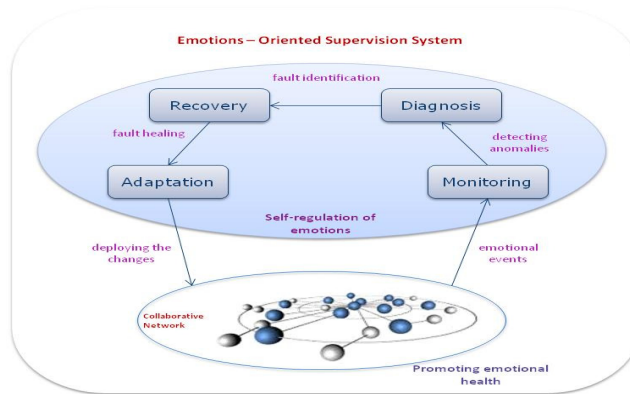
Emotions – Oriented Supervision System

fault identification

Recovery

Diagnosis

fault healing

detecting anomalies

Adaptation

Monitoring

Self-regulation of emotions

deploying the changes

emotional events

Collaborative Network

Promoting emotional health